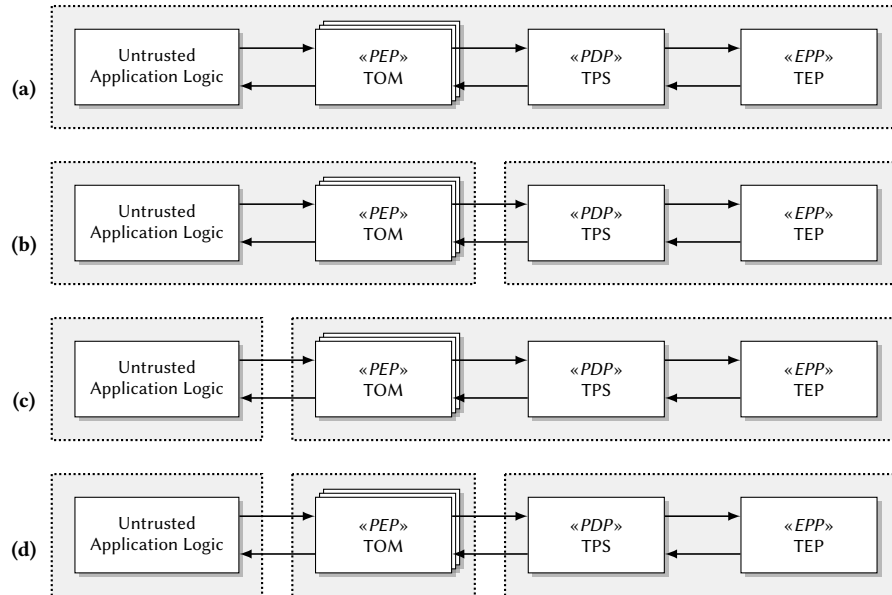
(a)

Untrusted Application Logic

«PEP» TOM

«PDP» TPS

«EPP» TEP

(b)

Untrusted Application Logic

«PEP» TOM

«PDP» TPS

«EPP» TEP

(c)

Untrusted Application Logic

«PEP» TOM

«PDP» TPS

«EPP» TEP

(d)

Untrusted Application Logic

«PEP» TOM

«PDP» TPS

«EPP» TEP